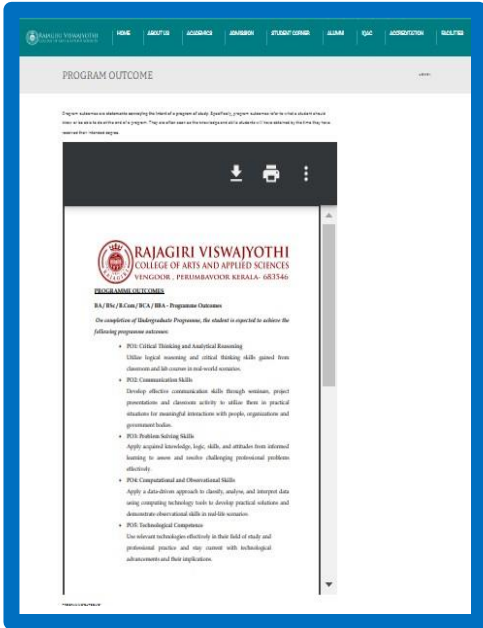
RAJAGIRI VISWAJYOTHI

HOME ABOUT US ACADEMICS ADMISSION STUDENT CORNER ALUMNI IQAC ACCREDITATION FACILITIES

PROGRAM OUTCOME

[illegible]

RAJAGIRI VISWAJYOTHI
COLLEGE OF ARTS AND APPLIED SCIENCES
VENGOOR , PERUMBAVOOR KERALA- 683546

PROGRAMME OUTCOMES

BA / BSc / B.Com / BCA / BBA - Programme Outcomes

On completion of Undergraduate Programme, the student is expected to achieve the following programme outcomes:

• PO1: Critical Thinking and Analytical Reasoning
Utilize logical reasoning and critical thinking skills gained from classroom and lab courses in real-world scenarios.

• PO2: Communication Skills
Develop effective communication skills through seminars, project presentations and classroom activity to utilize them in practical situations for meaningful interactions with people, organizations and government bodies.

• PO3: Problem Solving Skills
Apply acquired knowledge, logic, skills, and attitudes from informed learning to assess and resolve challenging professional problems effectively.

• PO4: Computational and Observational Skills
Apply a data-driven approach to classify, analyse, and interpret data using computing technology tools to develop practical solutions and demonstrate observational skills in real-life scenarios.

• PO5: Technological Competence
Use relevant technologies effectively in their field of study and professional practice and stay current with technological advancements and their implications.

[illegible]